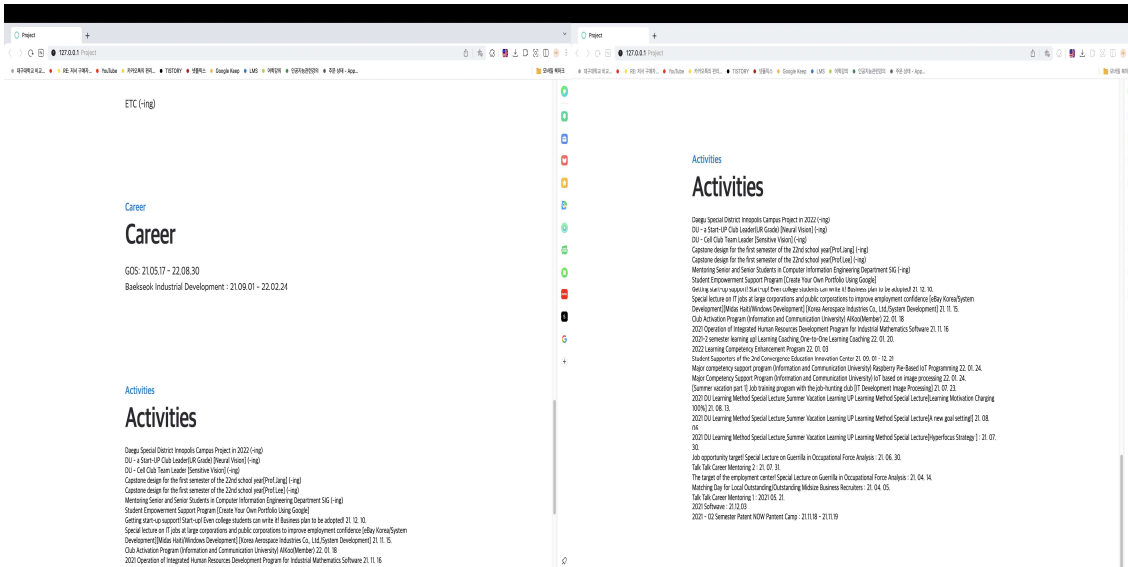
Project
127.0.0.1 Project
YouTube TISTORY Google Keep LMS

ETC (~ing)

Career
Career
GOS: 21.05.17 - 22.08.30
Baekseok Industrial Development : 21.09.01 - 22.02.24

Activities
Activities
Daegu Special District Innopolis Campus Project in 2022 (~ing)
DU - a Start-UP Club Leader(UR Grade) [Neural Vision] (~ing)
DU - Cell Club Team Leader [Sensitive Vision] (~ing)
Capstone design for the first semester of the 22nd school year[Prof.Jang] (~ing)
Capstone design for the first semester of the 22nd school year[Prof.Lee] (~ing)
Mentoring Senior and Senior Students in Computer Information Engineering Department SIG (~ing)
Student Empowerment Support Program [Create Your Own Portfolio Using Google]
Getting start-up support! Start-up! Even college students can write it! Business plan to be adopted! 21. 12. 10.
Special lecture on IT jobs at large corporations and public corporations to improve employment confidence [eBay Korea/System Development][Midas Hait(Windows Development] [Korea Aerospace Industries Co., Ltd./System Development] 21. 11. 15.
Club Activation Program (Information and Communication University) AIKod(Member) 22. 01. 18
2021 Operation of Integrated Human Resources Development Program for Industrial Mathematics Software 21. 11. 16

Project
127.0.0.1 Project

Activities
Activities
Daegu Special District Innopolis Campus Project in 2022 (~ing)
DU - a Start-UP Club Leader(UR Grade) [Neural Vision] (~ing)
DU - Cell Club Team Leader [Sensitive Vision] (~ing)
Capstone design for the first semester of the 22nd school year[Prof.Jang] (~ing)
Capstone design for the first semester of the 22nd school year[Prof.Lee] (~ing)
Mentoring Senior and Senior Students in Computer Information Engineering Department SIG (~ing)
Student Empowerment Support Program [Create Your Own Portfolio Using Google]
Getting start-up support! Start-up! Even college students can write it! Business plan to be adopted! 21. 12. 10.
Special lecture on IT jobs at large corporations and public corporations to improve employment confidence [eBay Korea/System Development][Midas Hait(Windows Development] [Korea Aerospace Industries Co., Ltd./System Development] 21. 11. 15.
Club Activation Program (Information and Communication University) AIKod(Member) 22. 01. 18
2021 Operation of Integrated Human Resources Development Program for Industrial Mathematics Software 21. 11. 16
2021-2 semester learning up! Learning Coaching, One-to-One Learning Coaching 22. 01. 20.
2022 Learning Competency Enhancement Program 22. 01. 03
Student Supporters of the 2nd Convergence Education Innovation Center 21. 06. 01 - 12. 31
Major competency support program (Information and Communication University) Raspberry Pie-Based IoT Programming 22. 01. 24.
Major Competency Support Program (Information and Communication University) IoT based on image processing 22. 01. 24.
[Summer vacation part 1] Job training program with the job-hunting club [IT Development Image Processing] 21. 07. 23.
2021 DU Learning Method Special Lecture_Summer Vacation Learning UP Learning Method Special Lecture[Learning Motivation Charging 100%] 21. 08. 13.
2021 DU Learning Method Special Lecture_Summer Vacation Learning UP Learning Method Special Lecture[A new goal setting!] 21. 08. 04.
2021 DU Learning Method Special Lecture_Summer Vacation Learning UP Learning Method Special Lecture[Hyperfocus Strategy ] : 21. 07. 30.
Job opportunity target! Special Lecture on Guerrilla in Occupational Force Analysis : 21. 06. 30.
Talk Talk Career Mentoring 2 : 21. 07. 31.
The target of the employment center! Special Lecture on Guerrilla in Occupational Force Analysis : 21. 04. 14.
Matching Day for Local Outstanding/Outstanding Midsize Business Recruiters : 21. 04. 05.
Talk Talk Career Mentoring 1 : 2021 05. 21.
2021 Software : 21.12.03
2021 - 02 Semester Patent NOW Pantent Camp : 21.11.18 - 21.11.19